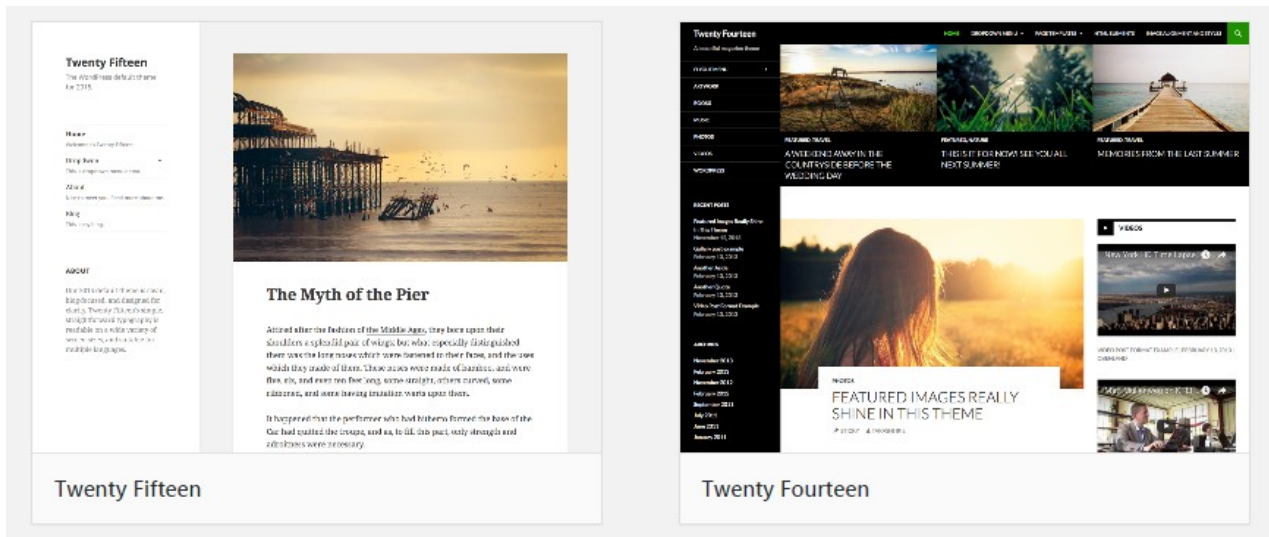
Twenty Fifteen

The WordPress default theme for 2015.

Home

Drop Down

About

Blog

ABOUT

The Myth of the Pier

Attired after the fashion of the Middle Ages, they bore upon their shoulders a splendid pair of wings; but what especially distinguished them was the long noses which were fastened to their faces, and the uses which they made of them. These noses were made of bamboo, and were five, six, and even ten feet long, some straight, others curved, some ribboned, and some having imitation warts upon them.

It happened that the performer who had hitherto formed the base of the Car had quitted the troupe, and as, to fill this part, only strength and adroitness were necessary.

Twenty Fifteen

Twenty Fourteen

A beautiful magazine theme

HOME DROPDOWN MENU FACETED PAGES HTML ELEMENTS

FEATURED TRAVEL
A WEEKEND AWAY IN THE COUNTRYSIDE BEFORE THE WEDDING DAY

FEATURED NATURE
THIS IS IT FOR NOW! SEE YOU ALL NEXT SUMMER!

FEATURED TRAVEL
MEMORIES FROM THE LAST SUMMER

RECENT POSTS

ARCHIVES

VIDEOS

New York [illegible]

PHOTOS
FEATURED IMAGES REALLY SHINE IN THIS THEME

Twenty Fourteen